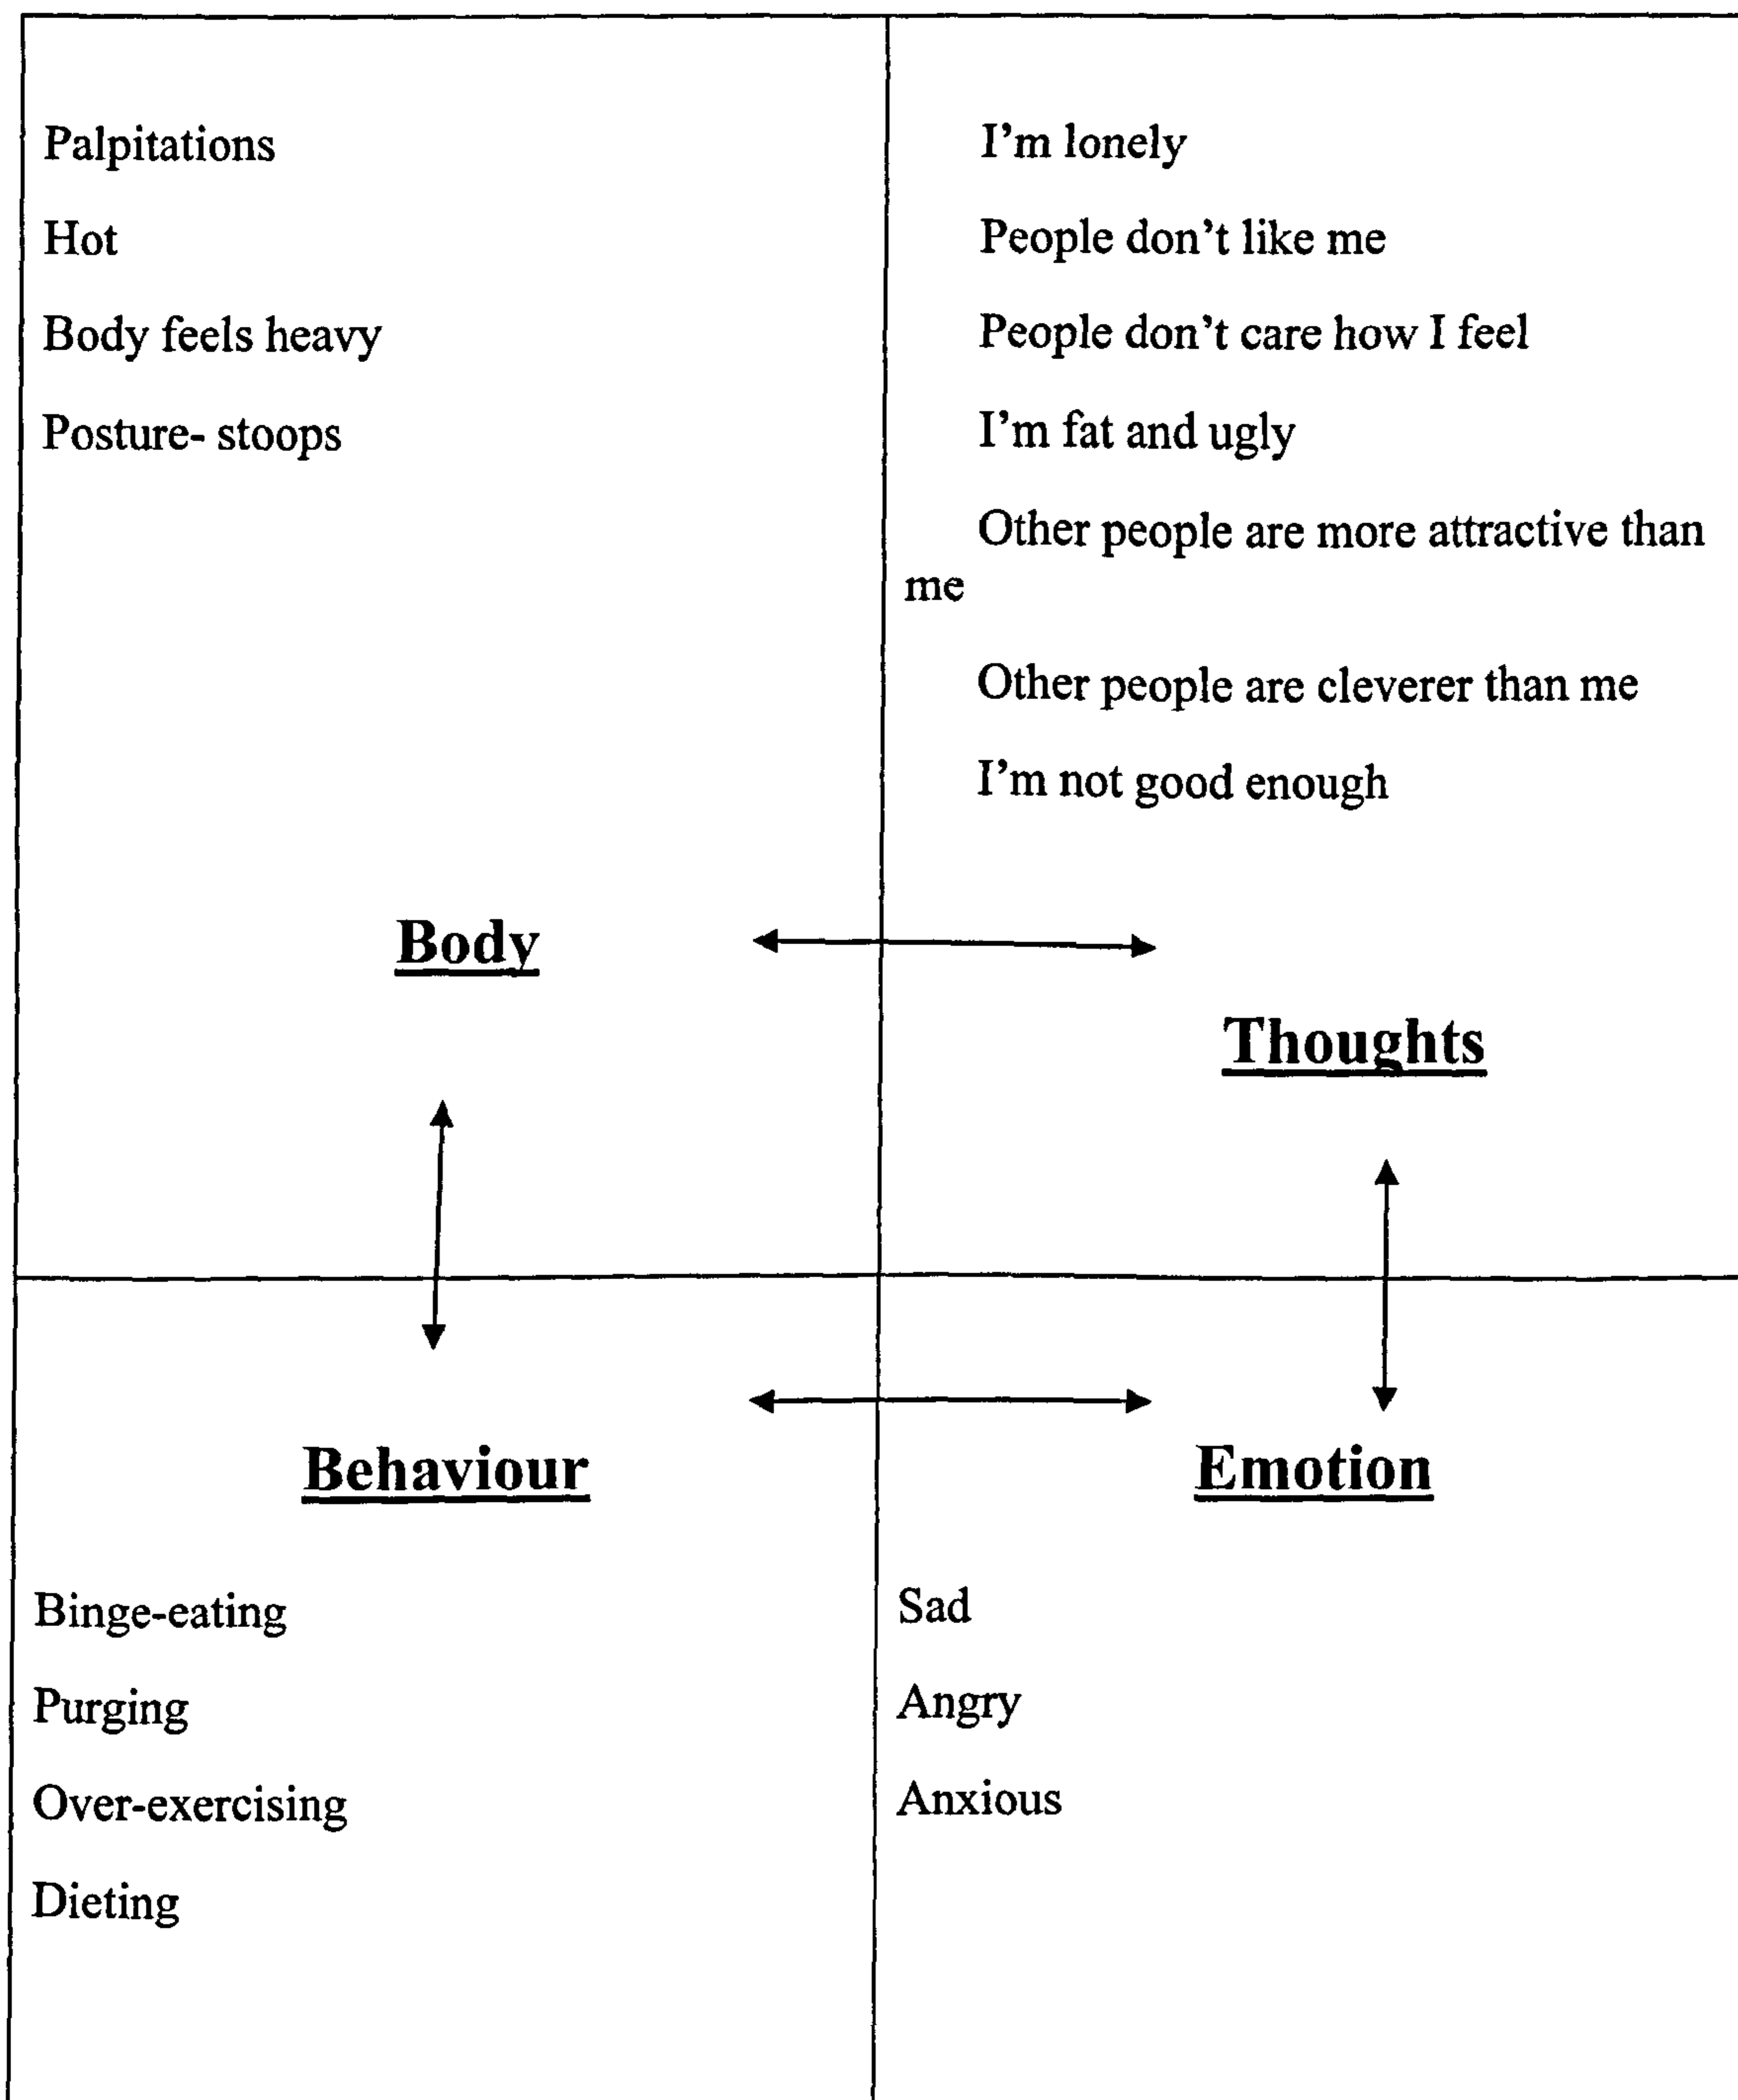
Palpitations

Hot

Body feels heavy

Posture- stoops

Body

I'm lonely

People don't like me

People don't care how I feel

I'm fat and ugly

Other people are more attractive than me

Other people are cleverer than me

I'm not good enough

Thoughts

Behaviour

Binge-eating

Purging

Over-exercising

Dieting

Emotion

Sad

Angry

Anxious